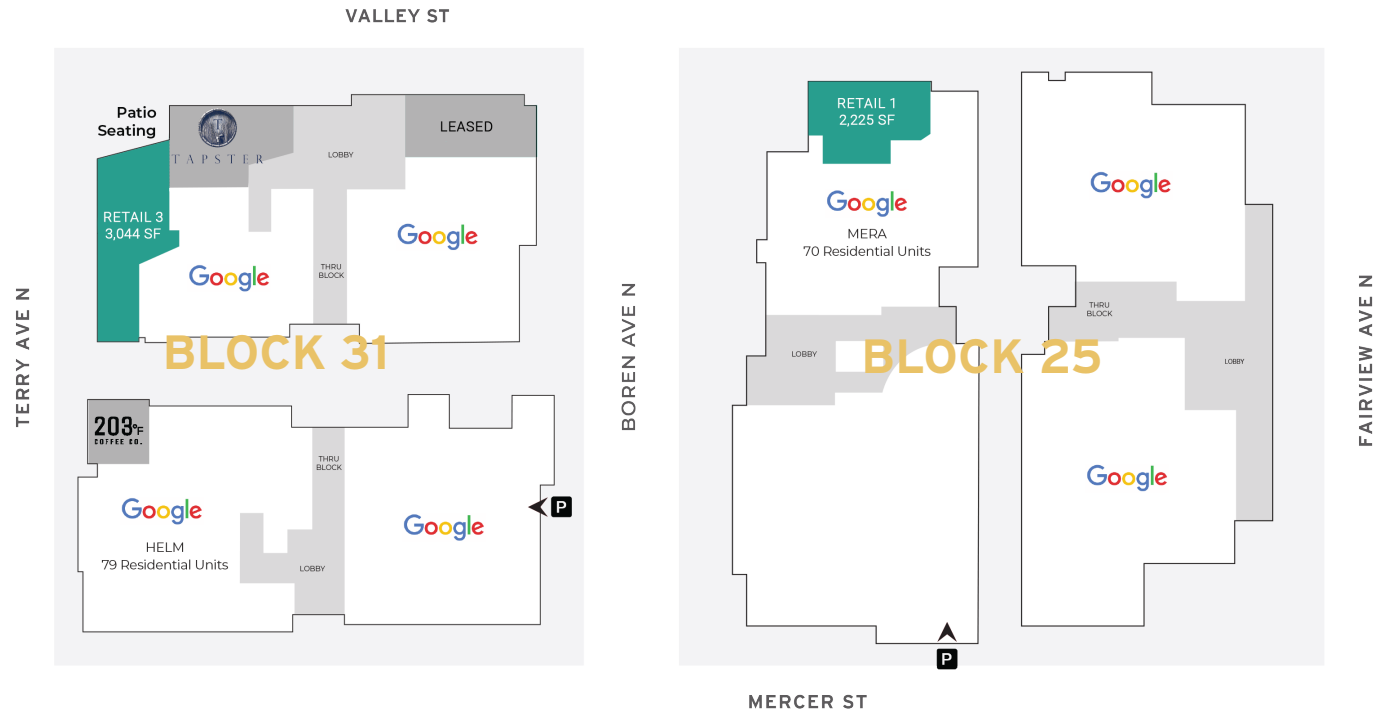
VALLEY ST

TERRY AVE N

Patio Seating

TAPSTER

LOBBY

LEASED

RETAIL 3
3,044 SF

Google

THRU BLOCK

Google

BLOCK 31

203°F COFFEE CO.

THRU BLOCK

Google
HELM
79 Residential Units

LOBBY

Google

P

BOREN AVE N

RETAIL 1
2,225 SF

Google
MERA
70 Residential Units

Google

THRU BLOCK

LOBBY

BLOCK 25

LOBBY

Google

P

FAIRVIEW AVE N

MERCER ST